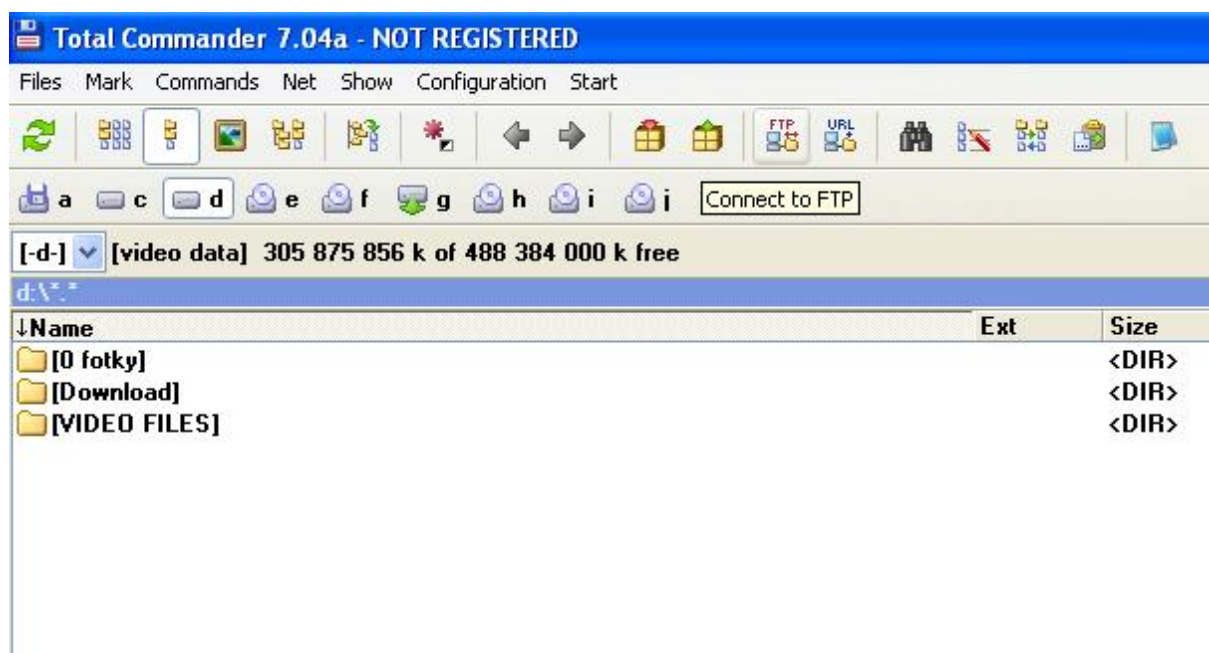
Total Commander 7.04a - NOT REGISTERED

Files Mark Commands Net Show Configuration Start

FTP URL

a c d e f g h i j Connect to FTP

[-d-] [video data] 305 875 856 k of 488 384 000 k free

d:\*.*

| ↓Name | Ext | Size |
|---|---|---|
| [0 fotky] | | <DIR> |
| [Download] | | <DIR> |
| [VIDEO FILES] | | <DIR> |